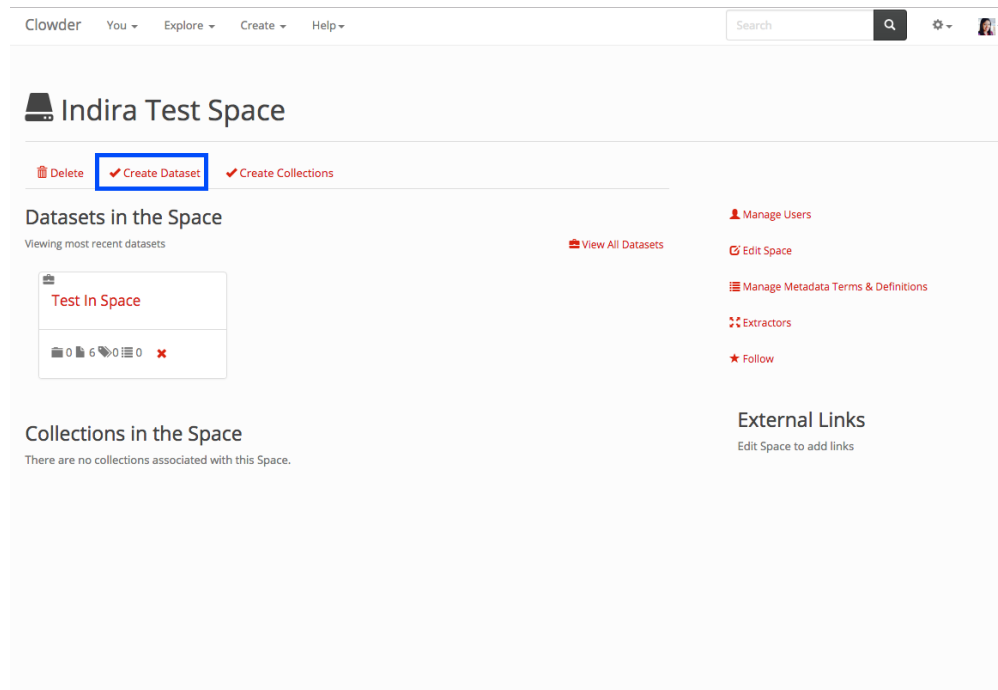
Clowder You Explore Create Help

Search

Indira Test Space

Delete ✔ Create Dataset ✔ Create Collections

Datasets in the Space

Viewing most recent datasets

View All Datasets

Test In Space

0 6 0 0

Collections in the Space

There are no collections associated with this Space.

Manage Users

Edit Space

Manage Metadata Terms & Definitions

Extractors

★ Follow

External Links

Edit Space to add links